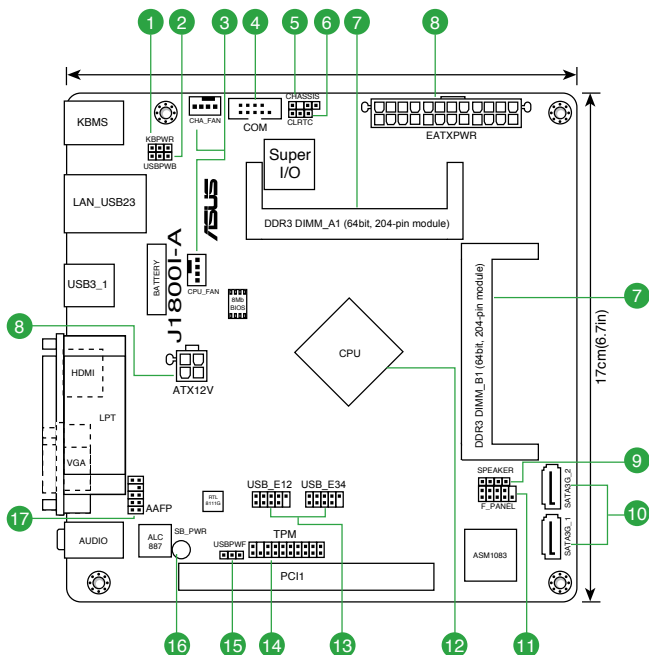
1 2 3 4 5 6 7 8

KBMS

KBPWR

USBPWB

CHA_FAN

COM

CHASSIS

CLRTC

EATXPWR

Super I/O

DDR3 DIMM_A1 (64bit, 204-pin module)

LAN_USB23

ASUS

J1800I-A

USB3_1

BATTERY

CPU_FAN

8Mb BIOS

DDR3 DIMM_B1 (64bit, 204-pin module)

7

17cm(6.7in)

8

CPU

HDMI

ATX12V

LPT

VGA

9

SPEAKER

F_PANEL

SATA3G_2

SATA3G_1

10

17

AAFP

RTL 8111G

USB_E12

USB_E34

AUDIO

ALC 887

SB_PWR

USBPWF

TPM

ASM1083

PCI1

16 15 14 13 12 11